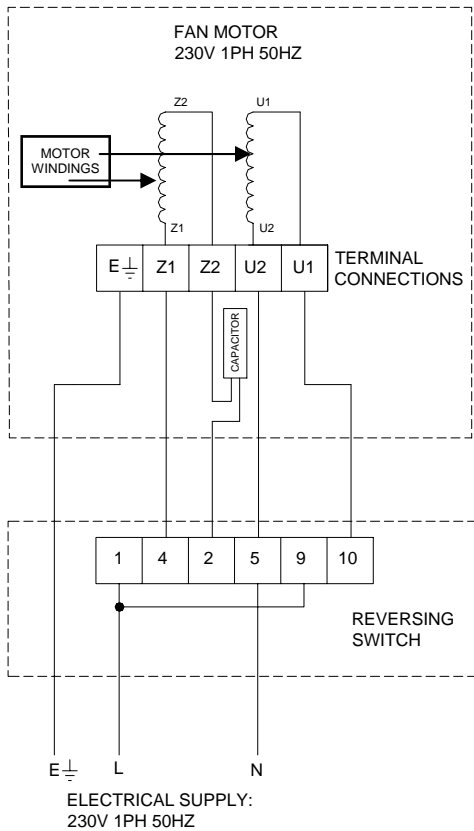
FAN MOTOR
230V 1PH 50HZ

Z2
U1

MOTOR WINDINGS

Z1
U2

| E ⏚ | Z1 | Z2 | U2 | U1 |
|---|---|---|---|---|

TERMINAL CONNECTIONS

CAPACITOR

| 1 | 4 | 2 | 5 | 9 | 10 |
|---|---|---|---|---|---|

REVERSING SWITCH

E ⏚
L
N

ELECTRICAL SUPPLY:
230V 1PH 50HZ